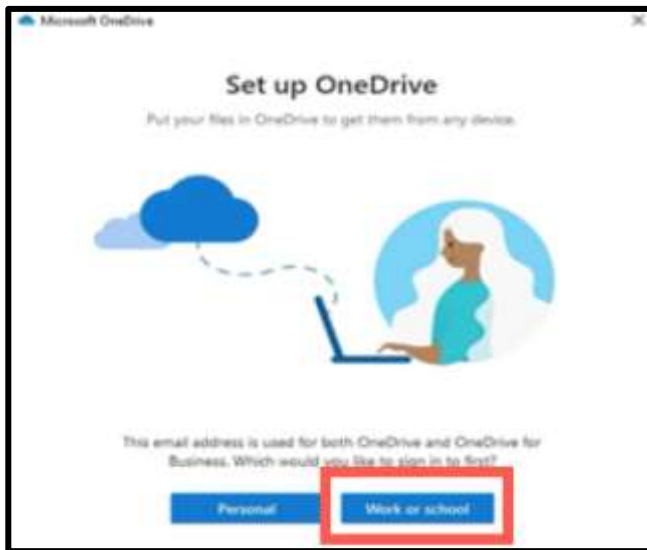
Microsoft OneDrive

×

Set up OneDrive

Put your files in OneDrive to get them from any device.

This email address is used for both OneDrive and OneDrive for Business. Which would you like to sign in to first?

Personal

Work or school